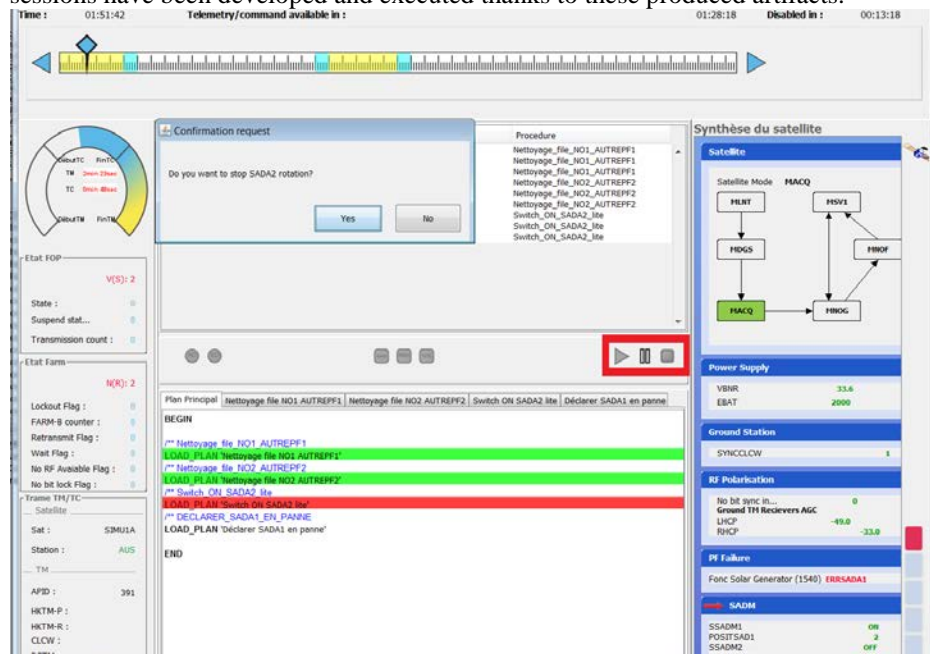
sessions have been developed and executed thanks to these produced artifacts.

Time : 01:51:42 Telemetry/command available in : 01:28:18 Disabled in : 00:13:18

DebutTC FinTC
TM 2min 23sec
TC 0min 40sec
DebutTM FinTM

Etat FOP
V(S): 2
State : 0
Suspend stat... 0
Transmission count : 0

Etat Farm
N(R): 2
Lockout Flag : 0
FARM-B counter : 0
Retransmit Flag : 0
Wait Flag : 0
No RF Avaiable Flag : 0
No bit lock Flag : 0

Trame TM/TC
Satellite
Sat : SIMU1A
Station : AUS
TM
APID : 391
HKTM-P :
HKTM-R :
CLCW :

Confirmation request
Do you want to stop SADA2 rotation?
Yes No

Procedure
Nettoyage_file_NO1_AUTREPF1
Nettoyage_file_NO1_AUTREPF1
Nettoyage_file_NO1_AUTREPF1
Nettoyage_file_NO2_AUTREPF2
Nettoyage_file_NO2_AUTREPF2
Nettoyage_file_NO2_AUTREPF2
Switch_ON_SADA2_lite
Switch_ON_SADA2_lite
Switch_ON_SADA2_lite

Plan Principal | Nettoyage file NO1 AUTREPF1 | Nettoyage file NO2 AUTREPF2 | Switch ON SADA2 lite | Déclarer SADA1 en panne

BEGIN

/** Nettoyage_file_NO1_AUTREPF1
LOAD_PLAN 'Nettoyage file NO1 AUTREPF1'
/** Nettoyage_file_NO2_AUTREPF2
LOAD_PLAN 'Nettoyage file NO2 AUTREPF2'
/** Switch_ON_SADA2_lite
LOAD_PLAN 'Switch ON SADA2 lite'
/** DECLARER_SADA1_EN_PANNE
LOAD_PLAN 'Déclarer SADA1 en panne'

END

Synthèse du satellite
Satellite
Satellite Mode MACQ
MLNT
MSV1
MDGS
MNOF
MACQ
MNOG

Power Supply
VBNR 33.6
EBAT 2000

Ground Station
SYNCCLCW 1

RF Polarisation
No bit sync in... 0
Ground TM Recievers AGC
LHCP -49.0
RHCP -33.0

Pf Failure
Fonc Solar Generator (1540) ERRSADA1

SADM
SSADM1 ON
POSITSAD1 2
SSADM2 OFF